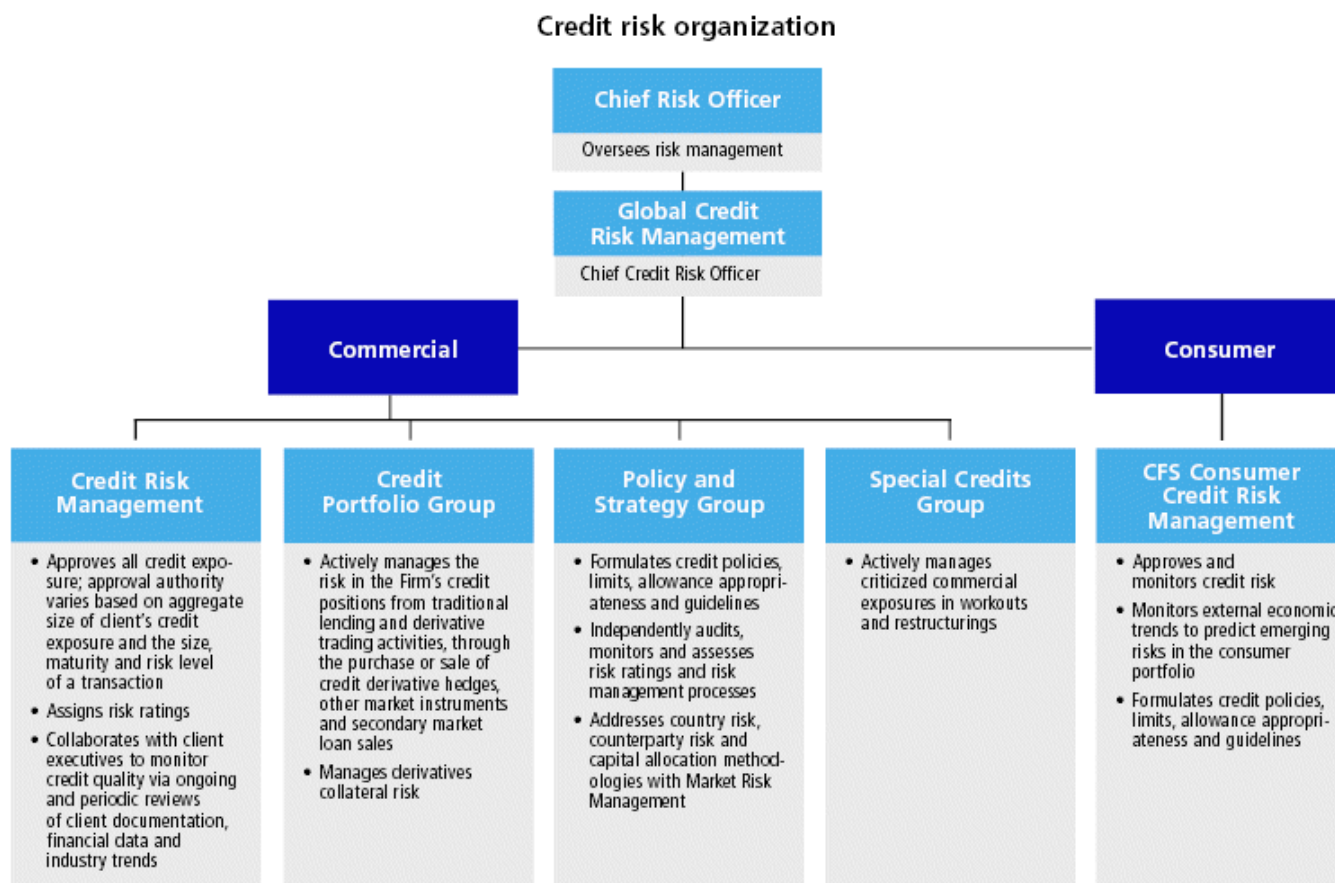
Credit risk organization

Chief Risk Officer

Oversees risk management

Global Credit Risk Management

Chief Credit Risk Officer

Commercial

Consumer

Credit Risk Management

• Approves all credit exposure; approval authority varies based on aggregate size of client's credit exposure and the size, maturity and risk level of a transaction
• Assigns risk ratings
• Collaborates with client executives to monitor credit quality via ongoing and periodic reviews of client documentation, financial data and industry trends

Credit Portfolio Group

• Actively manages the risk in the Firm's credit positions from traditional lending and derivative trading activities, through the purchase or sale of credit derivative hedges, other market instruments and secondary market loan sales
• Manages derivatives collateral risk

Policy and Strategy Group

• Formulates credit policies, limits, allowance appropriateness and guidelines
• Independently audits, monitors and assesses risk ratings and risk management processes
• Addresses country risk, counterparty risk and capital allocation methodologies with Market Risk Management

Special Credits Group

• Actively manages criticized commercial exposures in workouts and restructurings

CFS Consumer Credit Risk Management

• Approves and monitors credit risk
• Monitors external economic trends to predict emerging risks in the consumer portfolio
• Formulates credit policies, limits, allowance appropriateness and guidelines